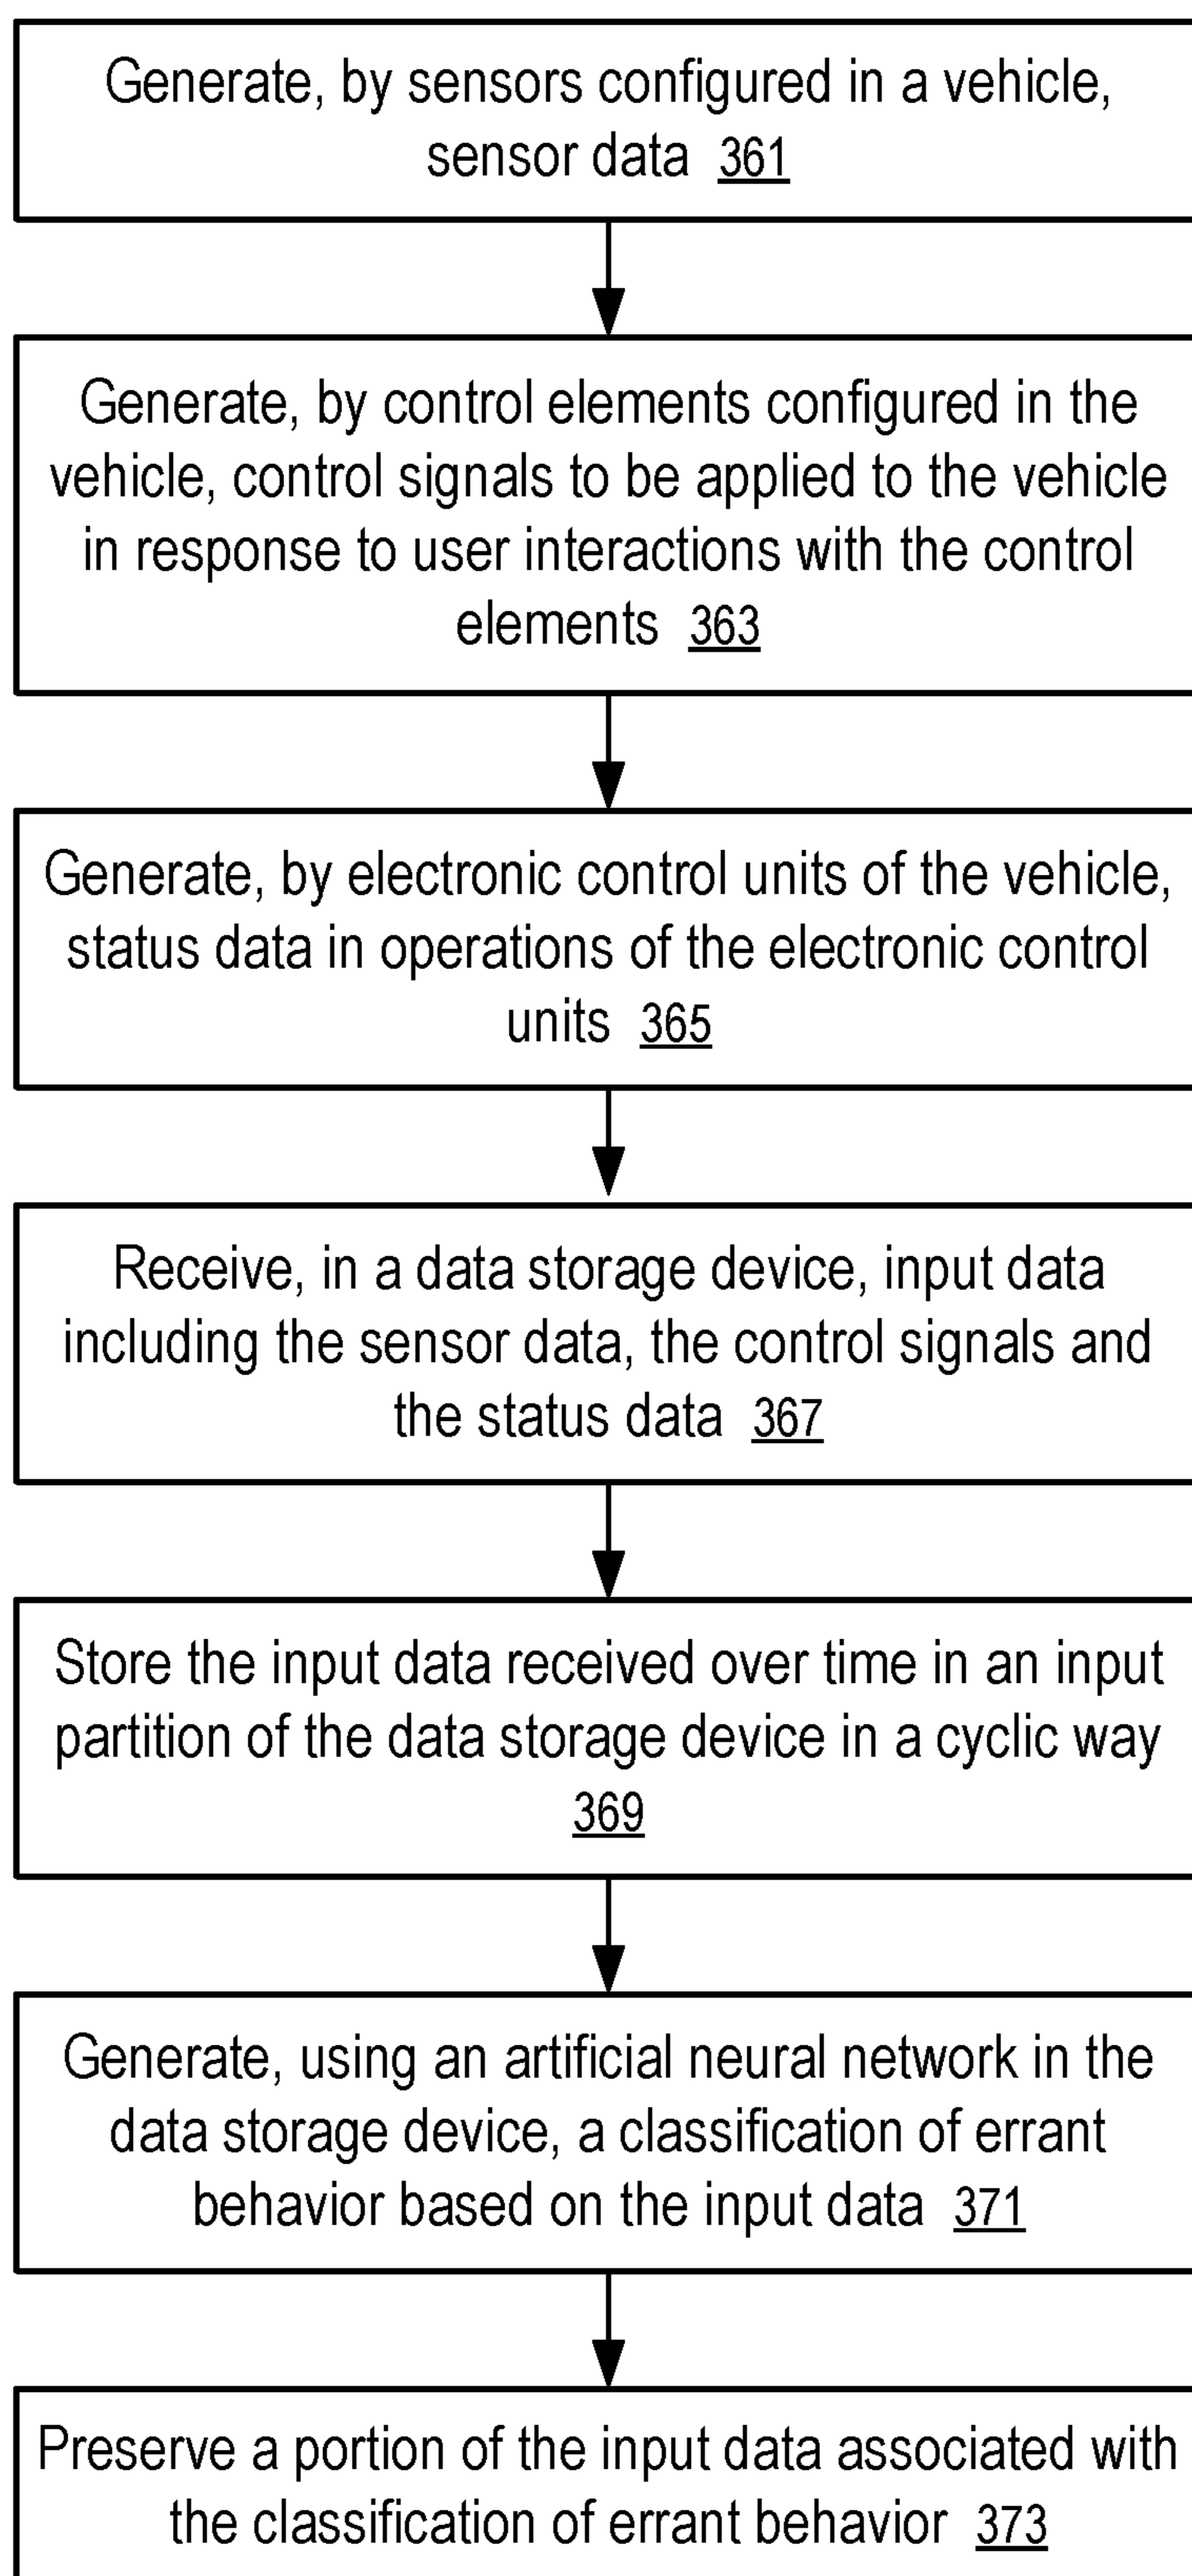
Generate, by sensors configured in a vehicle, sensor data 361

Generate, by control elements configured in the vehicle, control signals to be applied to the vehicle in response to user interactions with the control elements 363

Generate, by electronic control units of the vehicle, status data in operations of the electronic control units 365

Receive, in a data storage device, input data including the sensor data, the control signals and the status data 367

Store the input data received over time in an input partition of the data storage device in a cyclic way 369

Generate, using an artificial neural network in the data storage device, a classification of errant behavior based on the input data 371

Preserve a portion of the input data associated with the classification of errant behavior 373